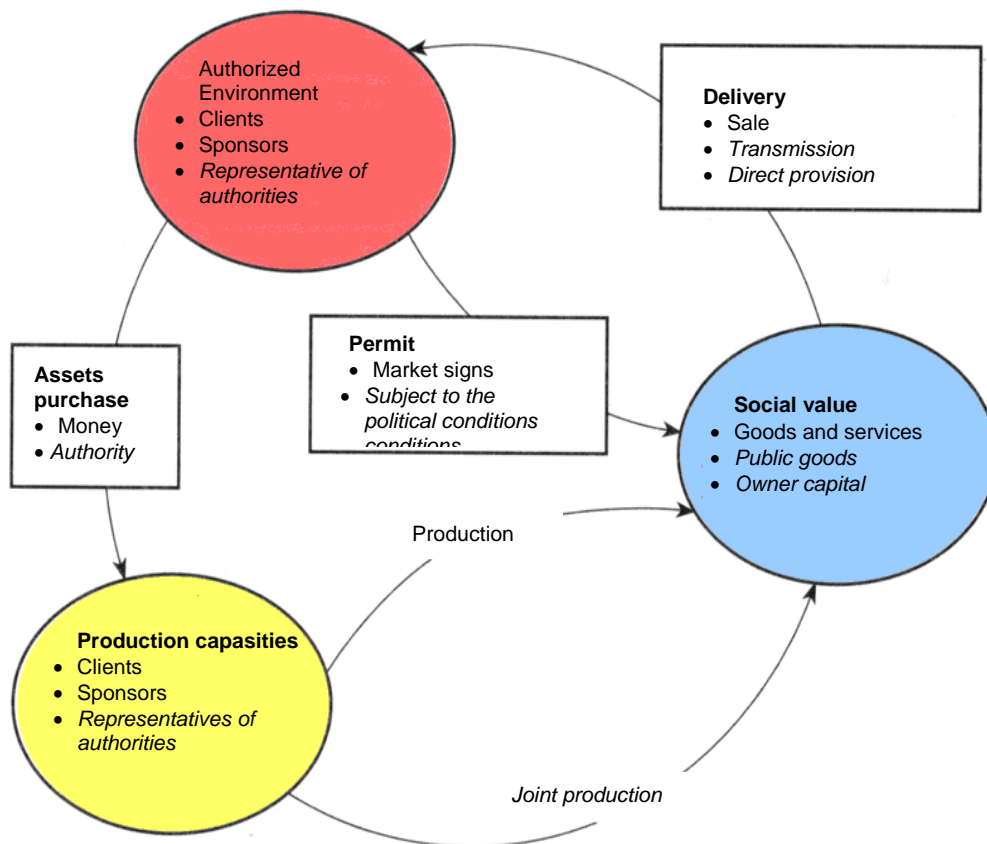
Authorized Environment
- Clients
- Sponsors
- *Representative of authorities*

**Delivery**
- Sale
- *Transmission*
- *Direct provision*

**Assets purchase**
- Money
- *Authority*

**Permit**
- Market signs
- *Subject to the political conditions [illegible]*

**Social value**
- Goods and services
- *Public goods*
- *Owner capital*

Production

**Production capasities**
- Clients
- Sponsors
- *Representatives of authorities*

*Joint production*